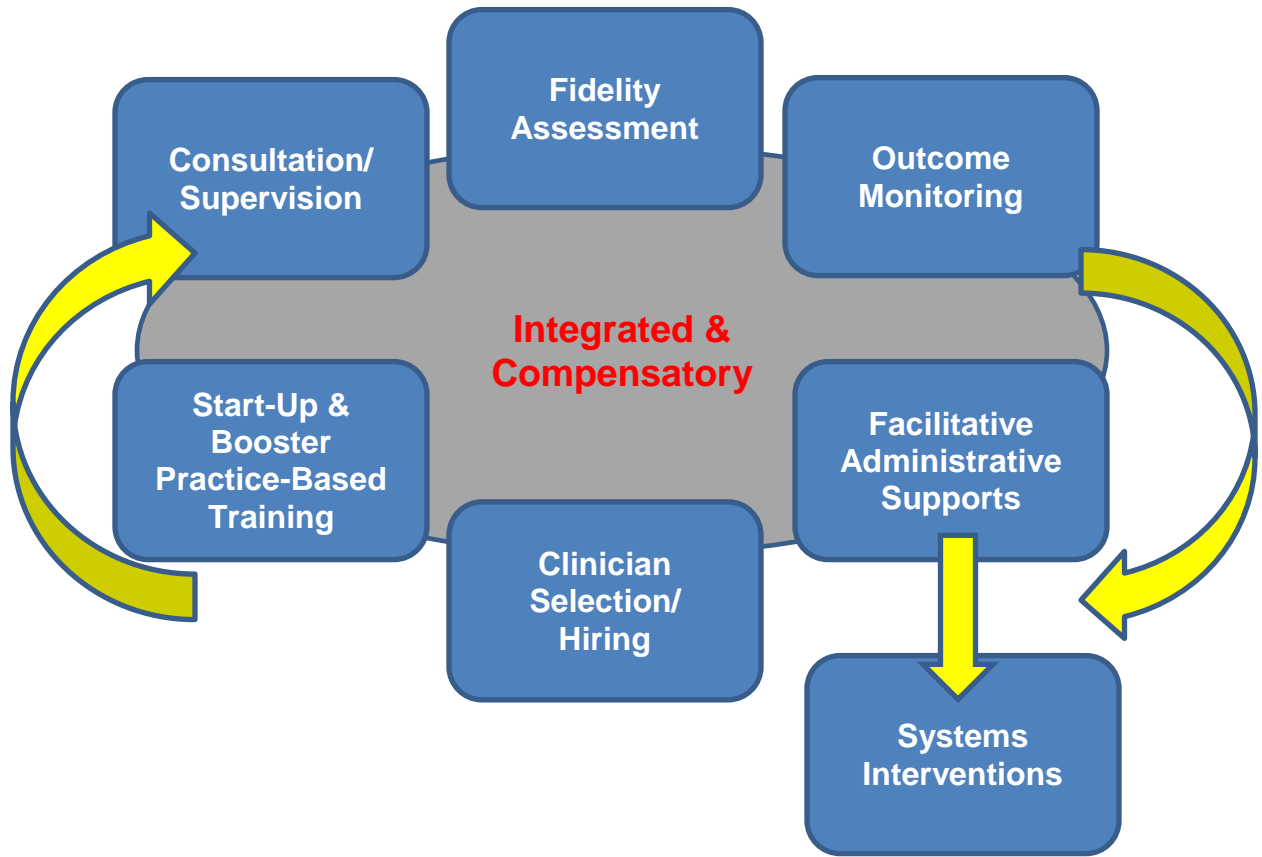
Fidelity Assessment

Consultation/ Supervision

Outcome Monitoring

Integrated & Compensatory

Start-Up & Booster Practice-Based Training

Facilitative Administrative Supports

Clinician Selection/ Hiring

Systems Interventions